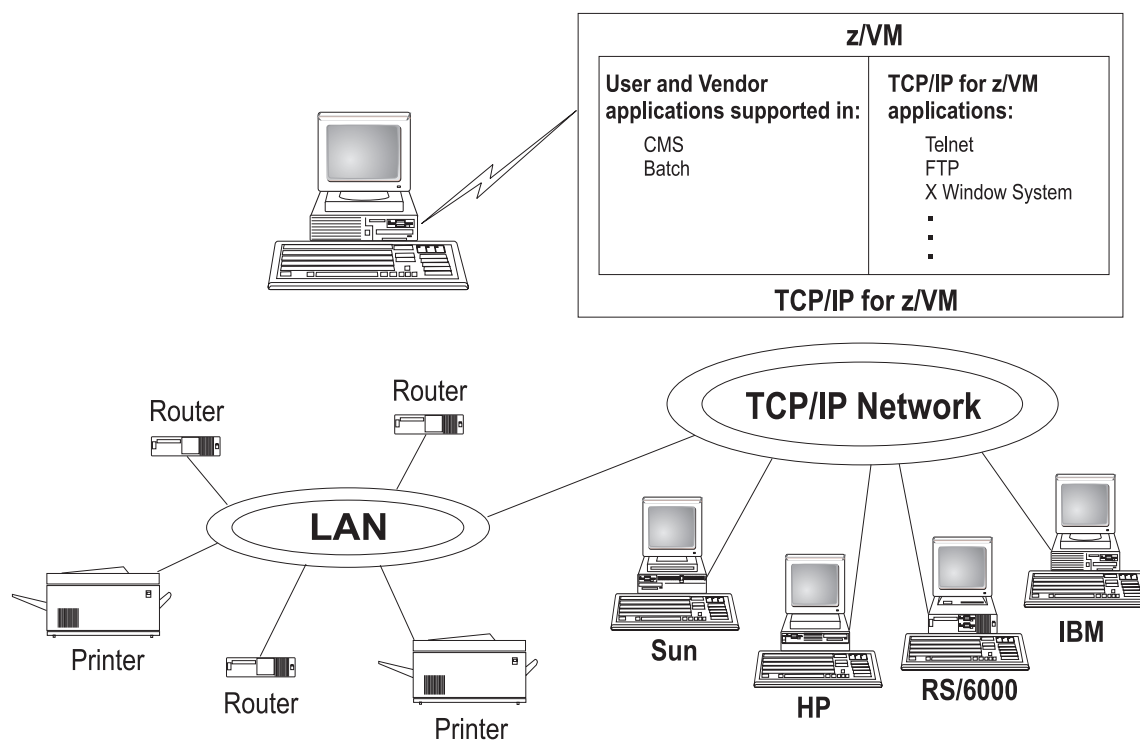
z/VM

User and Vendor applications supported in:

CMS
Batch

TCP/IP for z/VM applications:

Telnet
FTP
X Window System
.
.
.

TCP/IP for z/VM

Router

Router

TCP/IP Network

LAN

Printer

Router

Printer

Sun

HP

RS/6000

IBM